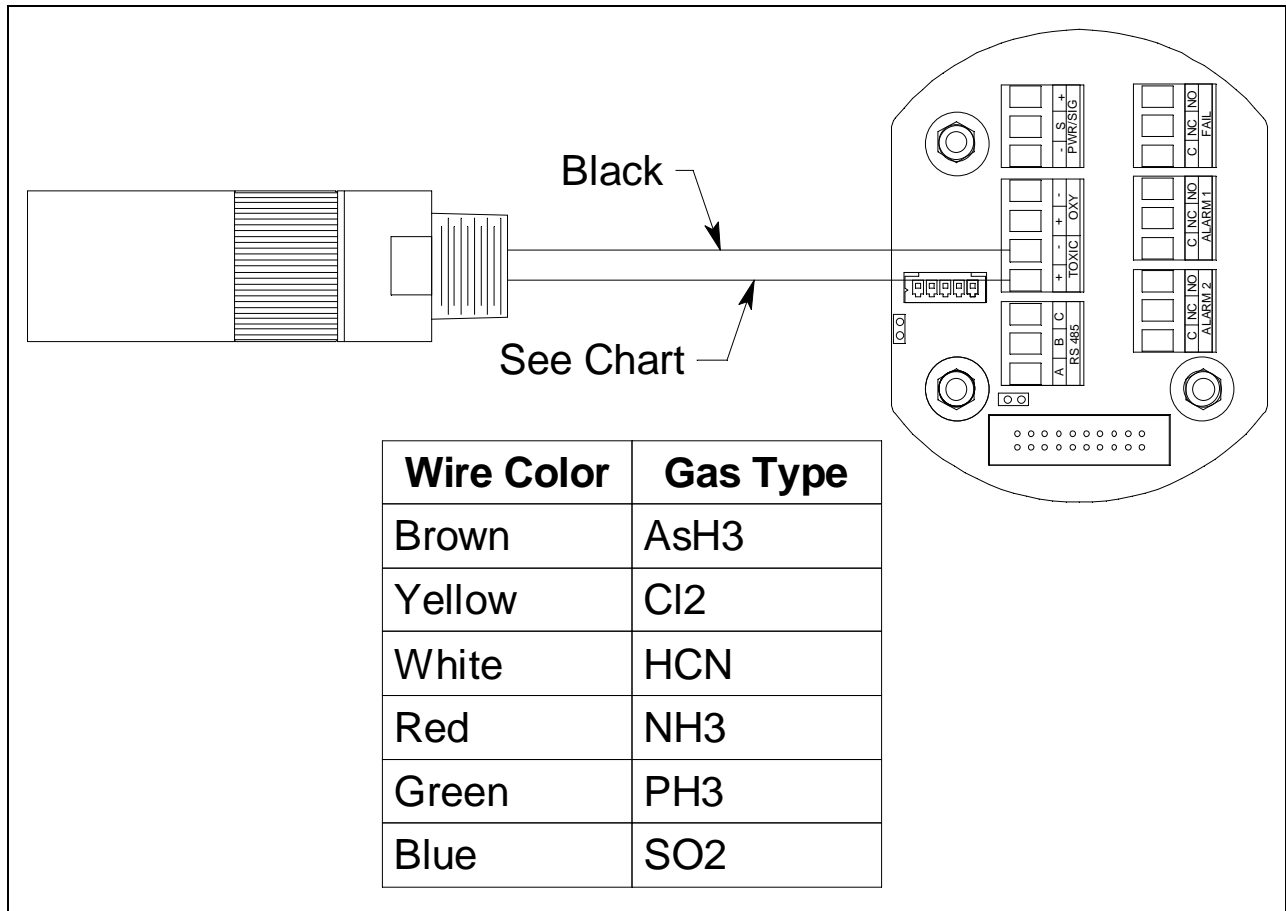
Black

See Chart

- S +
PWR/SIG

C NC NO
FAIL

+ - + -
TOXIC OXY

C NC NO
ALARM 1

C NC NO
ALARM 2

A B C
RS 485

| Wire Color | Gas Type |
|---|---|
| Brown | AsH3 |
| Yellow | Cl2 |
| White | HCN |
| Red | NH3 |
| Green | PH3 |
| Blue | SO2 |